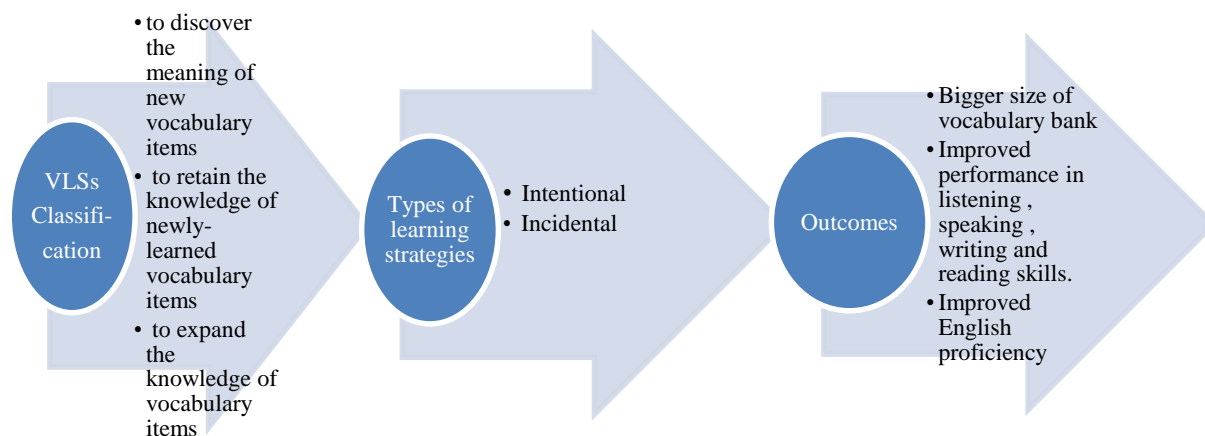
VLSs Classification

• to discover the meaning of new vocabulary items
• to retain the knowledge of newly-learned vocabulary items
• to expand the knowledge of vocabulary items

Types of learning strategies

• Intentional
• Incidental

Outcomes

• Bigger size of vocabulary bank
• Improved performance in listening , speaking , writing and reading skills.
• Improved English proficiency